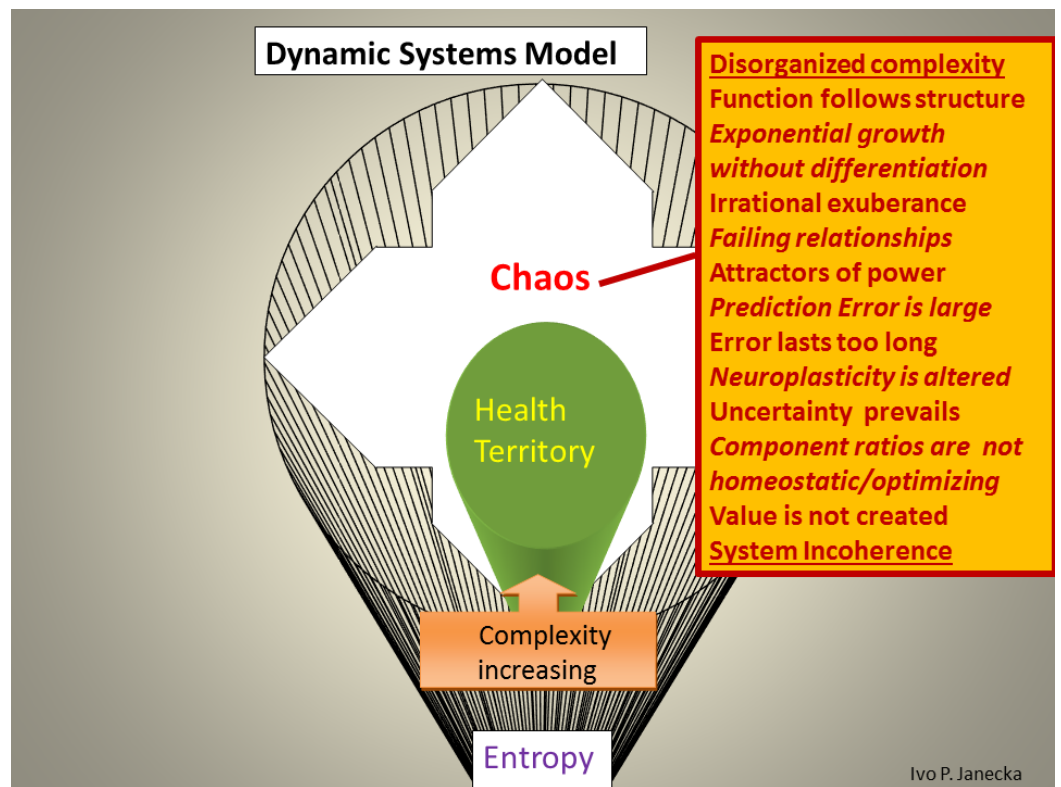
Dynamic Systems Model

Disorganized complexity
Function follows structure
Exponential growth without differentiation
Irrational exuberance
Failing relationships
Attractors of power
Prediction Error is large
Error lasts too long
Neuroplasticity is altered
Uncertainty prevails
Component ratios are not homeostatic/optimizing
Value is not created
System Incoherence

Chaos

Health Territory

Complexity increasing

Entropy

Ivo P. Janecka